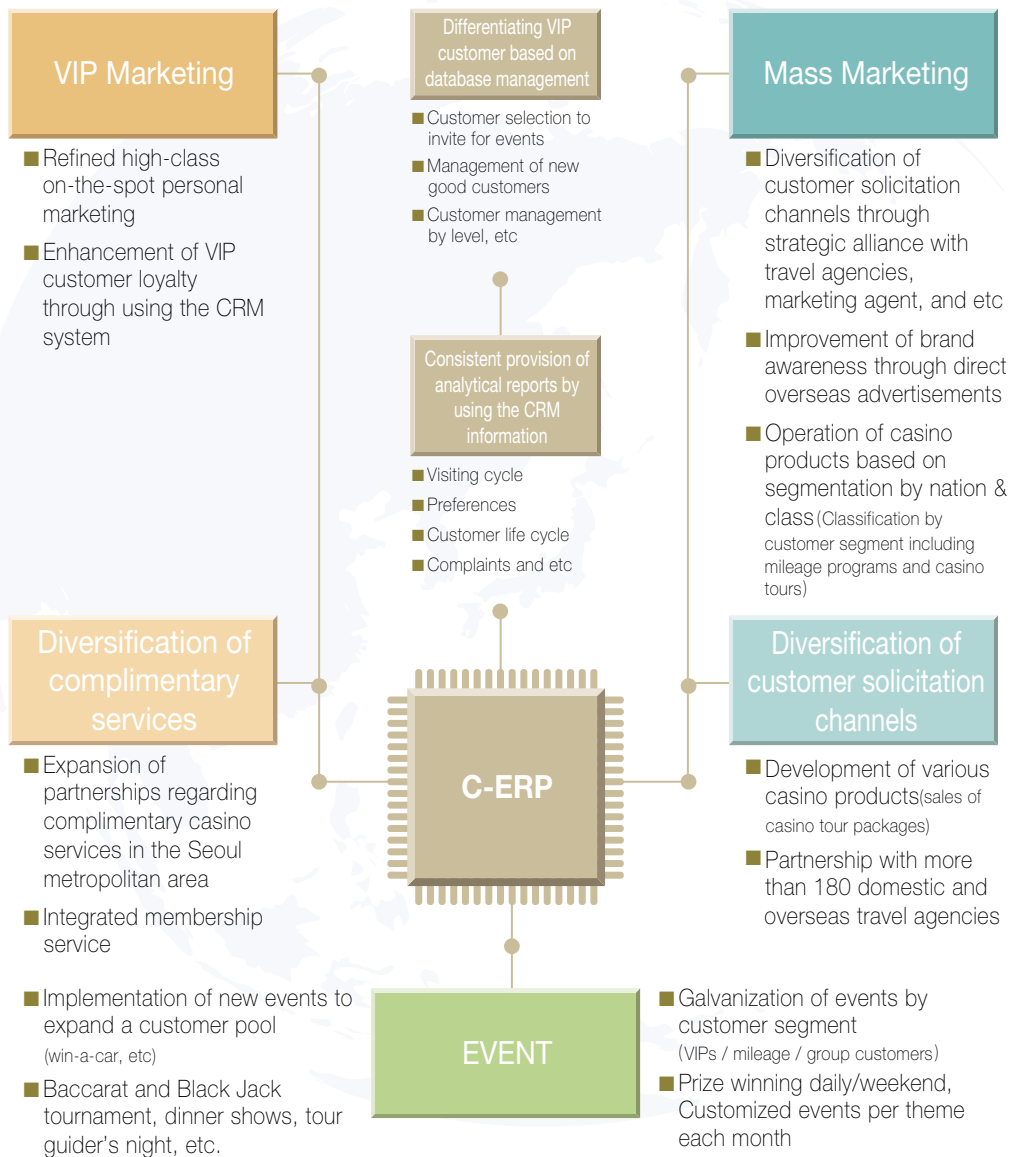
VIP Marketing

■ Refined high-class on-the-spot personal marketing

■ Enhancement of VIP customer loyalty through using the CRM system

Differentiating VIP customer based on database management

■ Customer selection to invite for events

■ Management of new good customers

■ Customer management by level, etc

Consistent provision of analytical reports by using the CRM information

■ Visiting cycle

■ Preferences

■ Customer life cycle

■ Complaints and etc

Mass Marketing

■ Diversification of customer solicitation channels through strategic alliance with travel agencies, marketing agent, and etc

■ Improvement of brand awareness through direct overseas advertisements

■ Operation of casino products based on segmentation by nation & class (Classification by customer segment including mileage programs and casino tours)

Diversification of complimentary services

■ Expansion of partnerships regarding complimentary casino services in the Seoul metropolitan area

■ Integrated membership service

C-ERP

Diversification of customer solicitation channels

■ Development of various casino products(sales of casino tour packages)

■ Partnership with more than 180 domestic and overseas travel agencies

■ Implementation of new events to expand a customer pool (win-a-car, etc)

■ Baccarat and Black Jack tournament, dinner shows, tour guider's night, etc.

EVENT

■ Galvanization of events by customer segment (VIPs / mileage / group customers)

■ Prize winning daily/weekend, Customized events per theme each month